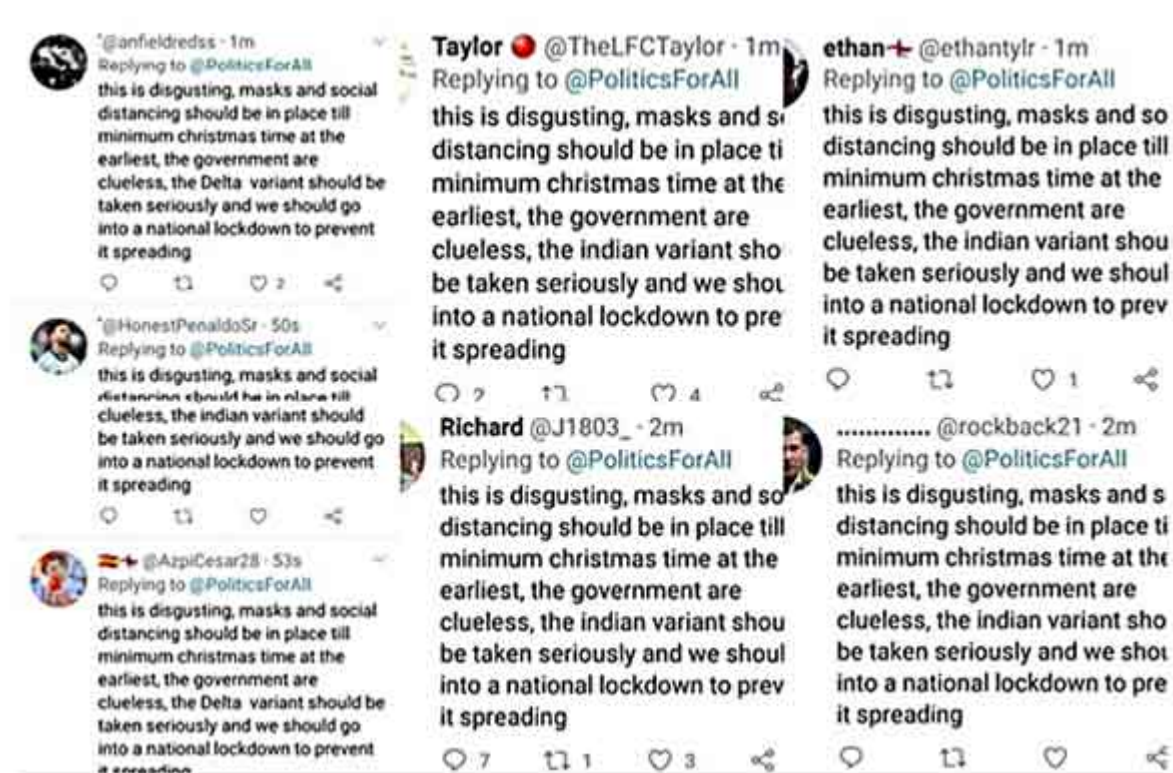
@anfieldredss · 1m
Replying to @PoliticsForAll
this is disgusting, masks and social distancing should be in place till minimum christmas time at the earliest, the government are clueless, the Delta variant should be taken seriously and we should go into a national lockdown to prevent it spreading

2

@HonestPenaldoSr · 50s
Replying to @PoliticsForAll
this is disgusting, masks and social distancing should be in place till clueless, the indian variant should be taken seriously and we should go into a national lockdown to prevent it spreading

@AzpiCesar28 · 53s
Replying to @PoliticsForAll
this is disgusting, masks and social distancing should be in place till minimum christmas time at the earliest, the government are clueless, the Delta variant should be taken seriously and we should go into a national lockdown to prevent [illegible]

Taylor @TheLFCTaylor · 1m
Replying to @PoliticsForAll
this is disgusting, masks and s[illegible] distancing should be in place ti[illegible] minimum christmas time at the earliest, the government are clueless, the indian variant sho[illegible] be taken seriously and we shou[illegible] into a national lockdown to pre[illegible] it spreading

2 4

Richard @J1803_ · 2m
Replying to @PoliticsForAll
this is disgusting, masks and so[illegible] distancing should be in place till minimum christmas time at the earliest, the government are clueless, the indian variant shou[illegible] be taken seriously and we shoul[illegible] into a national lockdown to prev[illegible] it spreading

7 1 3

ethan @ethantylr · 1m
Replying to @PoliticsForAll
this is disgusting, masks and so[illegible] distancing should be in place till minimum christmas time at the earliest, the government are clueless, the indian variant shou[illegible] be taken seriously and we shoul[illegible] into a national lockdown to prev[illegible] it spreading

1

............. @rockback21 · 2m
Replying to @PoliticsForAll
this is disgusting, masks and s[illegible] distancing should be in place ti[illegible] minimum christmas time at the earliest, the government are clueless, the indian variant sho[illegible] be taken seriously and we shou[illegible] into a national lockdown to pre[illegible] it spreading